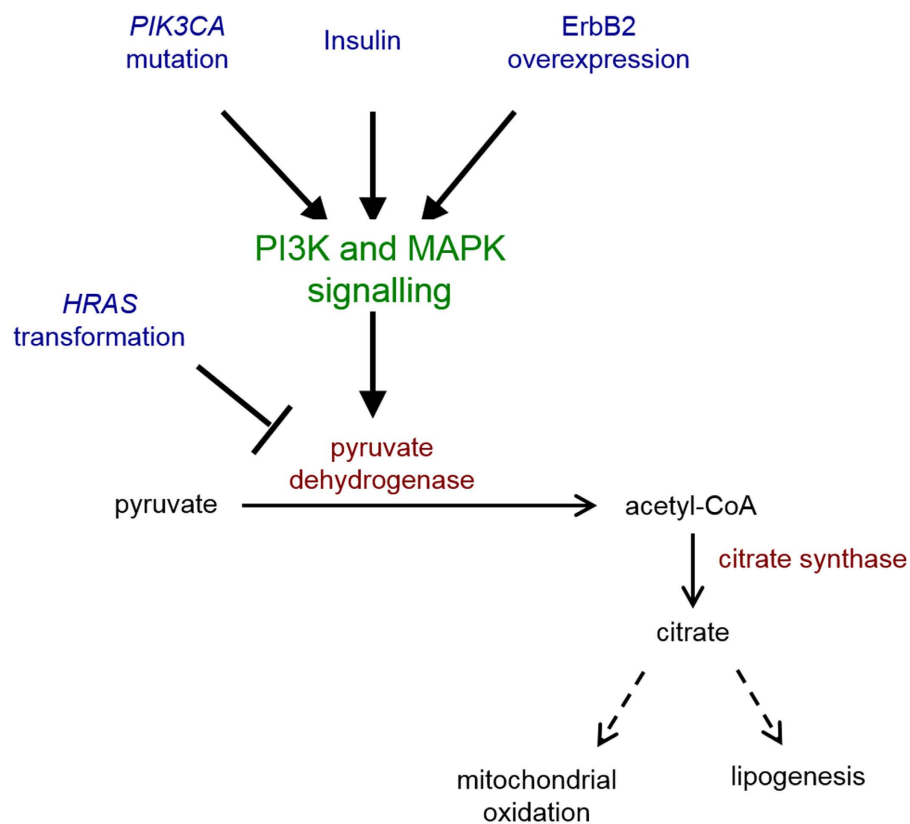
PIK3CA mutation

Insulin

ErbB2 overexpression

PI3K and MAPK signalling

HRAS transformation

pyruvate dehydrogenase

pyruvate

acetyl-CoA

citrate synthase

citrate

mitochondrial oxidation

lipogenesis